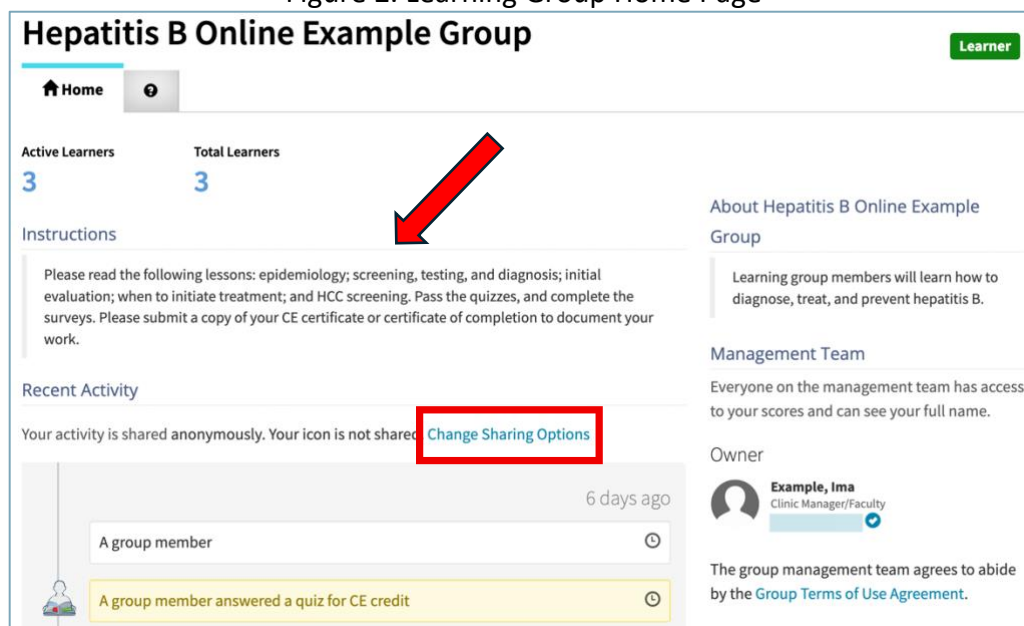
Hepatitis B Online Example Group

Learner

Home

Active Learners
3

Total Learners
3

Instructions

Please read the following lessons: epidemiology; screening, testing, and diagnosis; initial evaluation; when to initiate treatment; and HCC screening. Pass the quizzes, and complete the surveys. Please submit a copy of your CE certificate or certificate of completion to document your work.

Recent Activity

Your activity is shared anonymously. Your icon is not shared. Change Sharing Options

6 days ago

A group member

A group member answered a quiz for CE credit

About Hepatitis B Online Example Group

Learning group members will learn how to diagnose, treat, and prevent hepatitis B.

Management Team

Everyone on the management team has access to your scores and can see your full name.

Owner

Example, Ima
Clinic Manager/Faculty

The group management team agrees to abide by the Group Terms of Use Agreement.